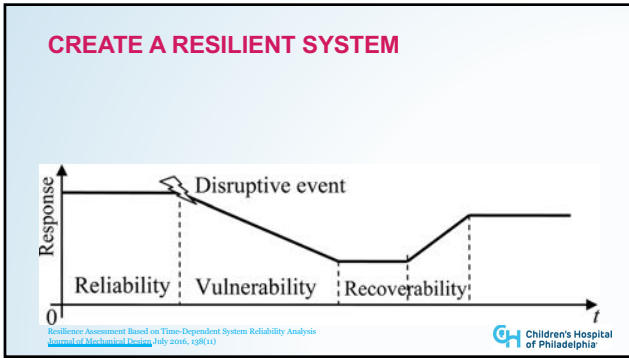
CREATE A RESILIENT SYSTEM

Response

Disruptive event

$t$

0

Reliability

Vulnerability

Recoverability

Resilience Assessment Based on Time-Dependent System Reliability Analysis
Journal of Mechanical Design July 2016, 138(11)

Children's Hospital of Philadelphia